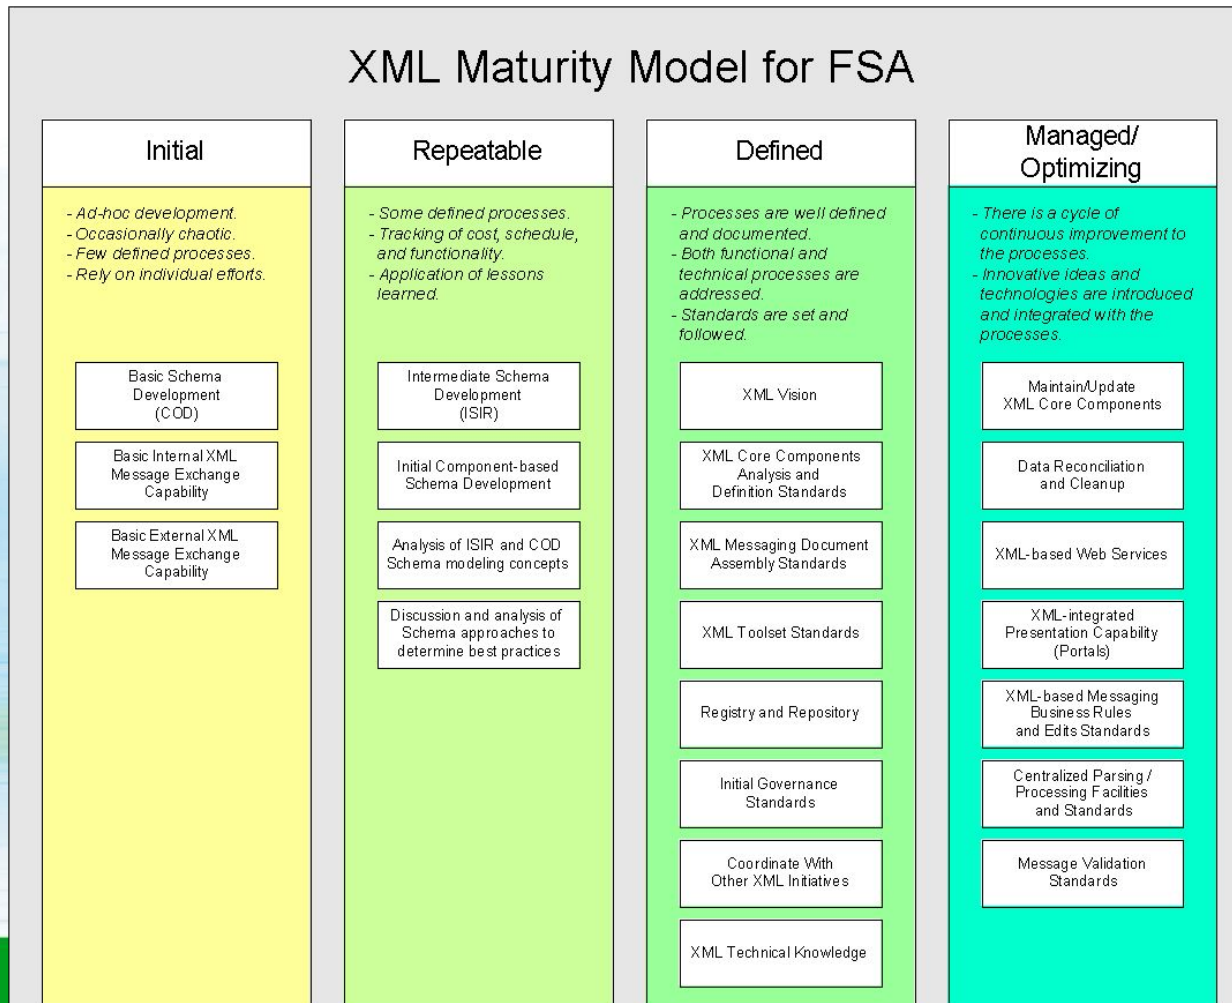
XML Maturity Model for FSA

Initial

- Ad-hoc development.
- Occasionally chaotic.
- Few defined processes.
- Rely on individual efforts.

Basic Schema Development (COD)

Basic Internal XML Message Exchange Capability

Basic External XML Message Exchange Capability

Repeatable

- Some defined processes.
- Tracking of cost, schedule, and functionality.
- Application of lessons learned.

Intermediate Schema Development (ISIR)

Initial Component-based Schema Development

Analysis of ISIR and COD Schema modeling concepts

Discussion and analysis of Schema approaches to determine best practices

Defined

- Processes are well defined and documented.
- Both functional and technical processes are addressed.
- Standards are set and followed.

XML Vision

XML Core Components Analysis and Definition Standards

XML Messaging Document Assembly Standards

XML Toolset Standards

Registry and Repository

Initial Governance Standards

Coordinate With Other XML Initiatives

XML Technical Knowledge

Managed/ Optimizing

- There is a cycle of continuous improvement to the processes.
- Innovative ideas and technologies are introduced and integrated with the processes.

Maintain/Update XML Core Components

Data Reconciliation and Cleanup

XML-based Web Services

XML-integrated Presentation Capability (Portals)

XML-based Messaging Business Rules and Edits Standards

Centralized Parsing / Processing Facilities and Standards

Message Validation Standards